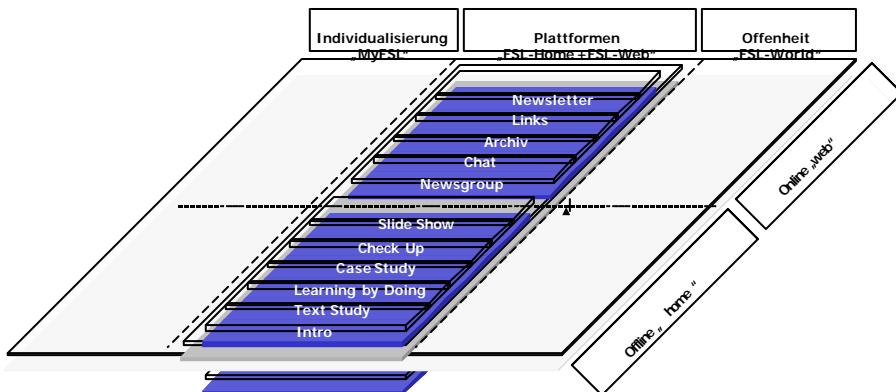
Individualisierung „MyFSL“

Plattformen „FSL-Home + FSL-Web“

Offenheit „FSL-World“

Newsletter
Links
Archiv
Chat
Newsgroup
Slide Show
Check Up
Case Study
Learning by Doing
Text Study
Intro

Online „web“

Offline „home“